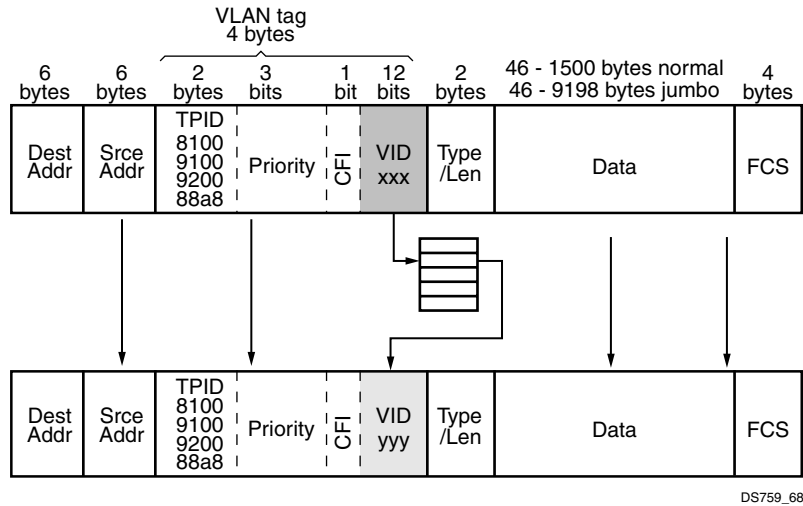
VLAN tag
4 bytes

6 bytes | 6 bytes | 2 bytes | 3 bits | 1 bit | 12 bits | 2 bytes | 46 - 1500 bytes normal
46 - 9198 bytes jumbo | 4 bytes

Dest Addr | Srce Addr | TPID 8100 9100 9200 88a8 | Priority | CFI | VID xxx | Type /Len | Data | FCS

Dest Addr | Srce Addr | TPID 8100 9100 9200 88a8 | Priority | CFI | VID yyy | Type /Len | Data | FCS

DS759_68